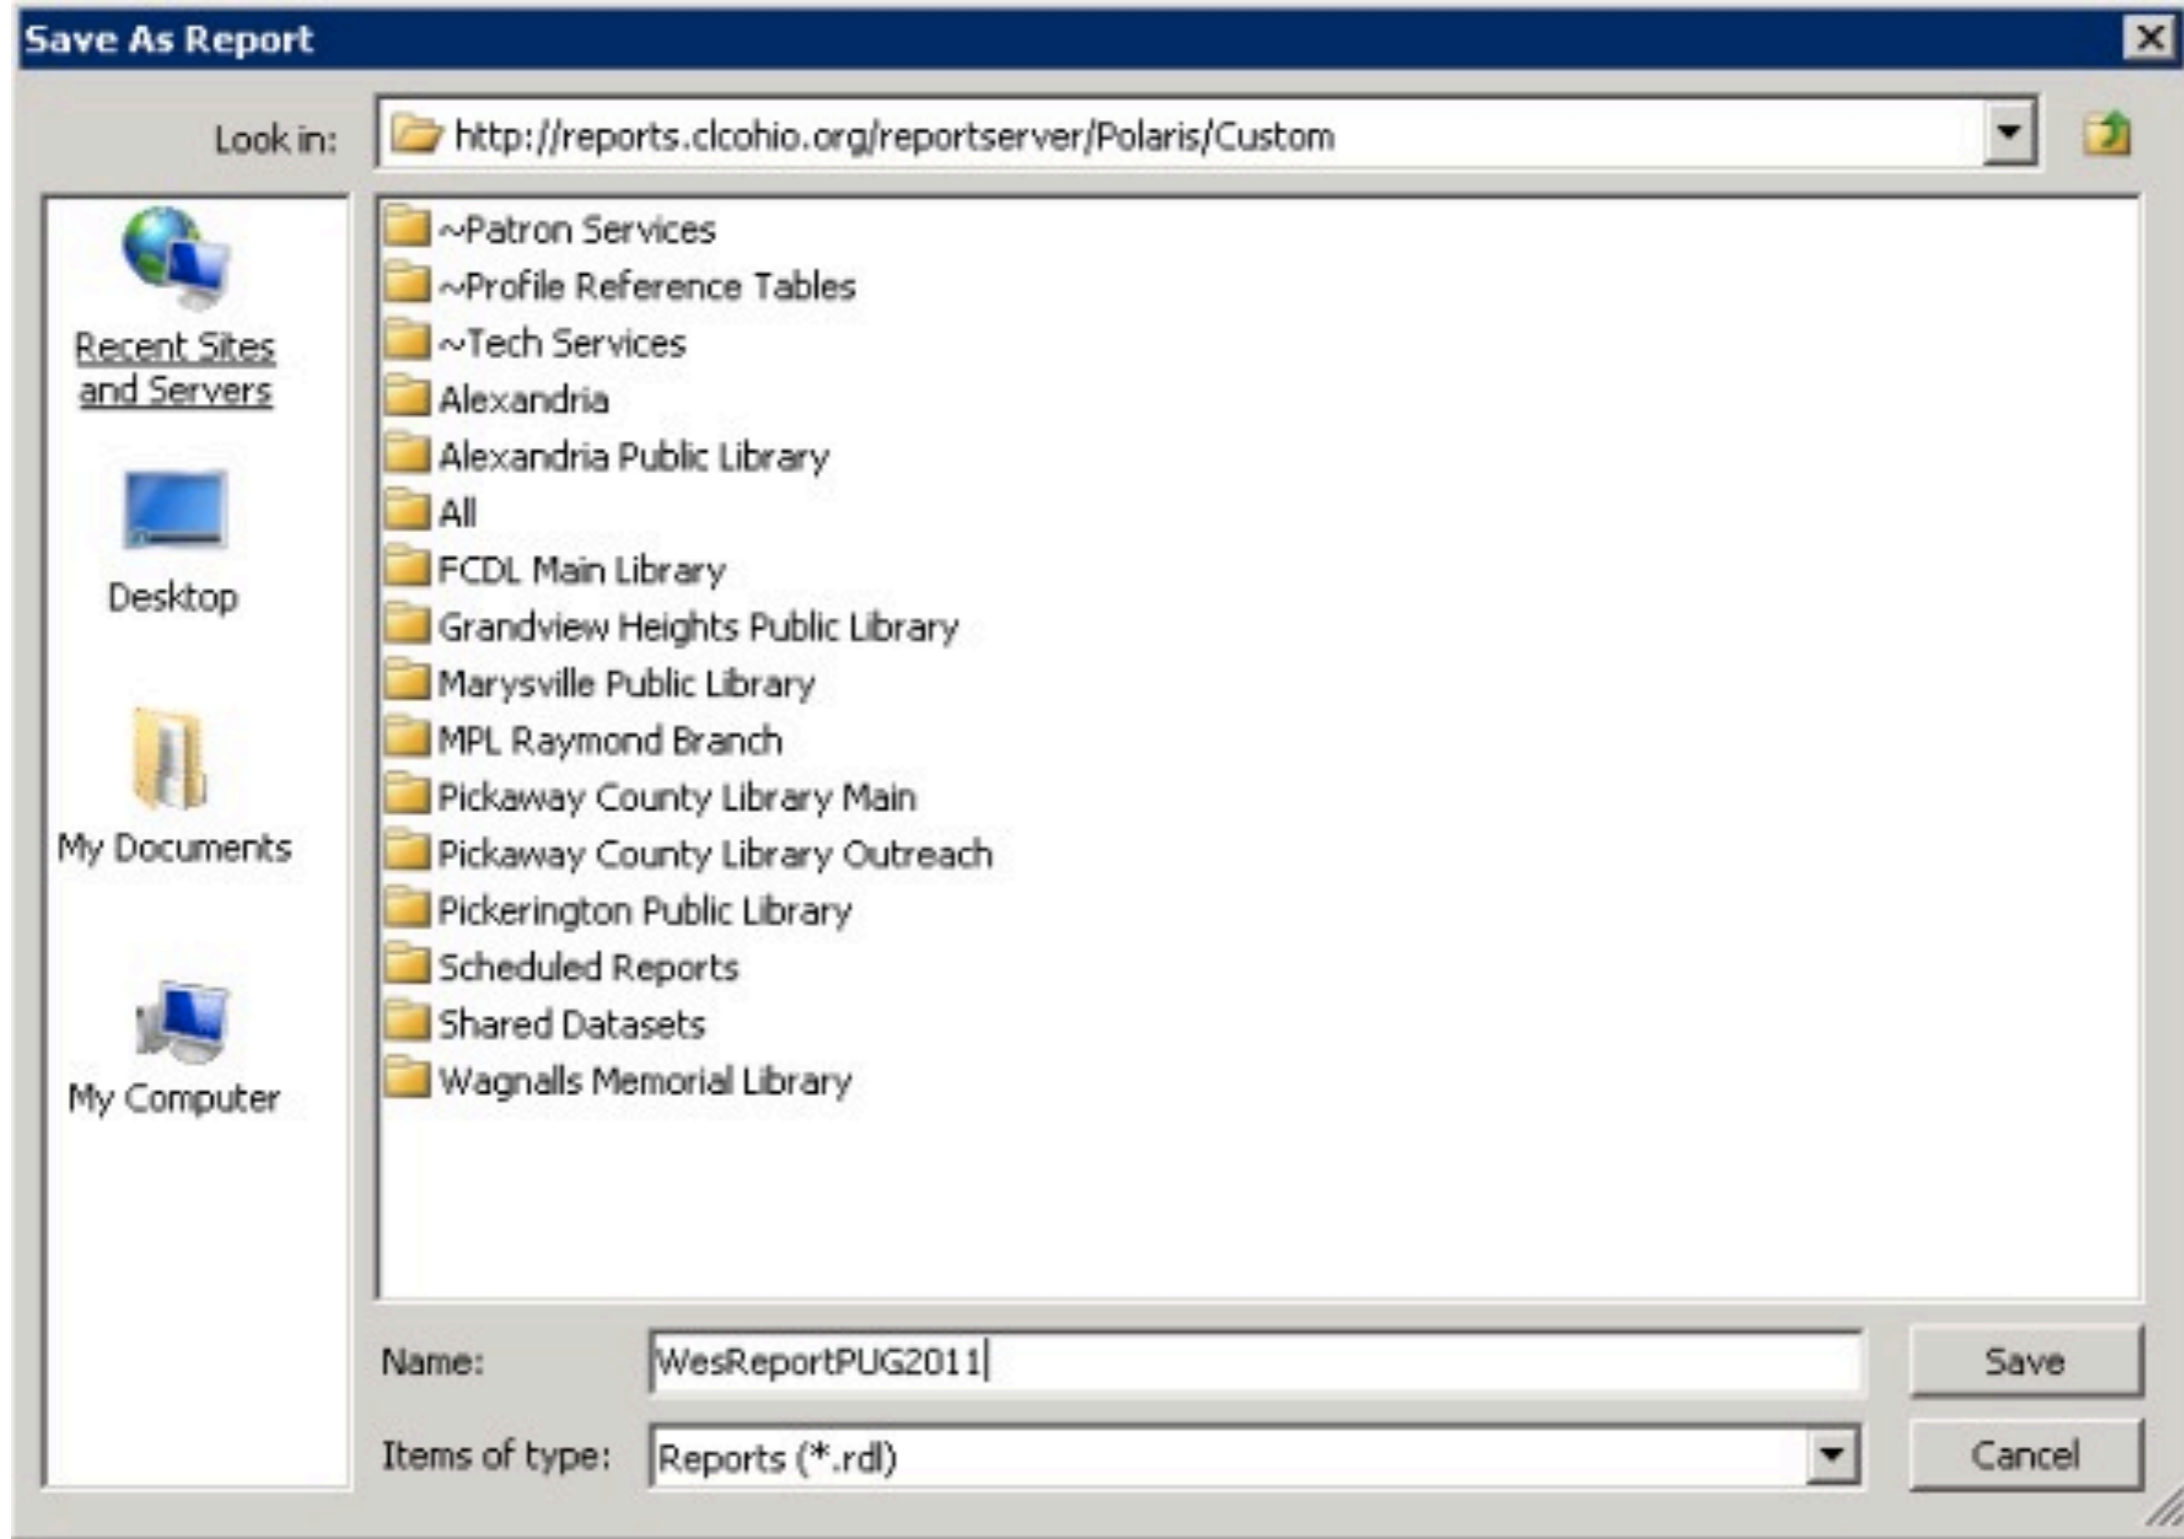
Save As Report

Look in: http://reports.clcohio.org/reportserver/Polaris/Custom

Recent Sites and Servers

Desktop

My Documents

My Computer

~Patron Services
~Profile Reference Tables
~Tech Services
Alexandria
Alexandria Public Library
All
FCDL Main Library
Grandview Heights Public Library
Marysville Public Library
MPL Raymond Branch
Pickaway County Library Main
Pickaway County Library Outreach
Pickerington Public Library
Scheduled Reports
Shared Datasets
Wagnalls Memorial Library

Name: WesReportPUG2011

Items of type: Reports (*.rdl)

Save

Cancel